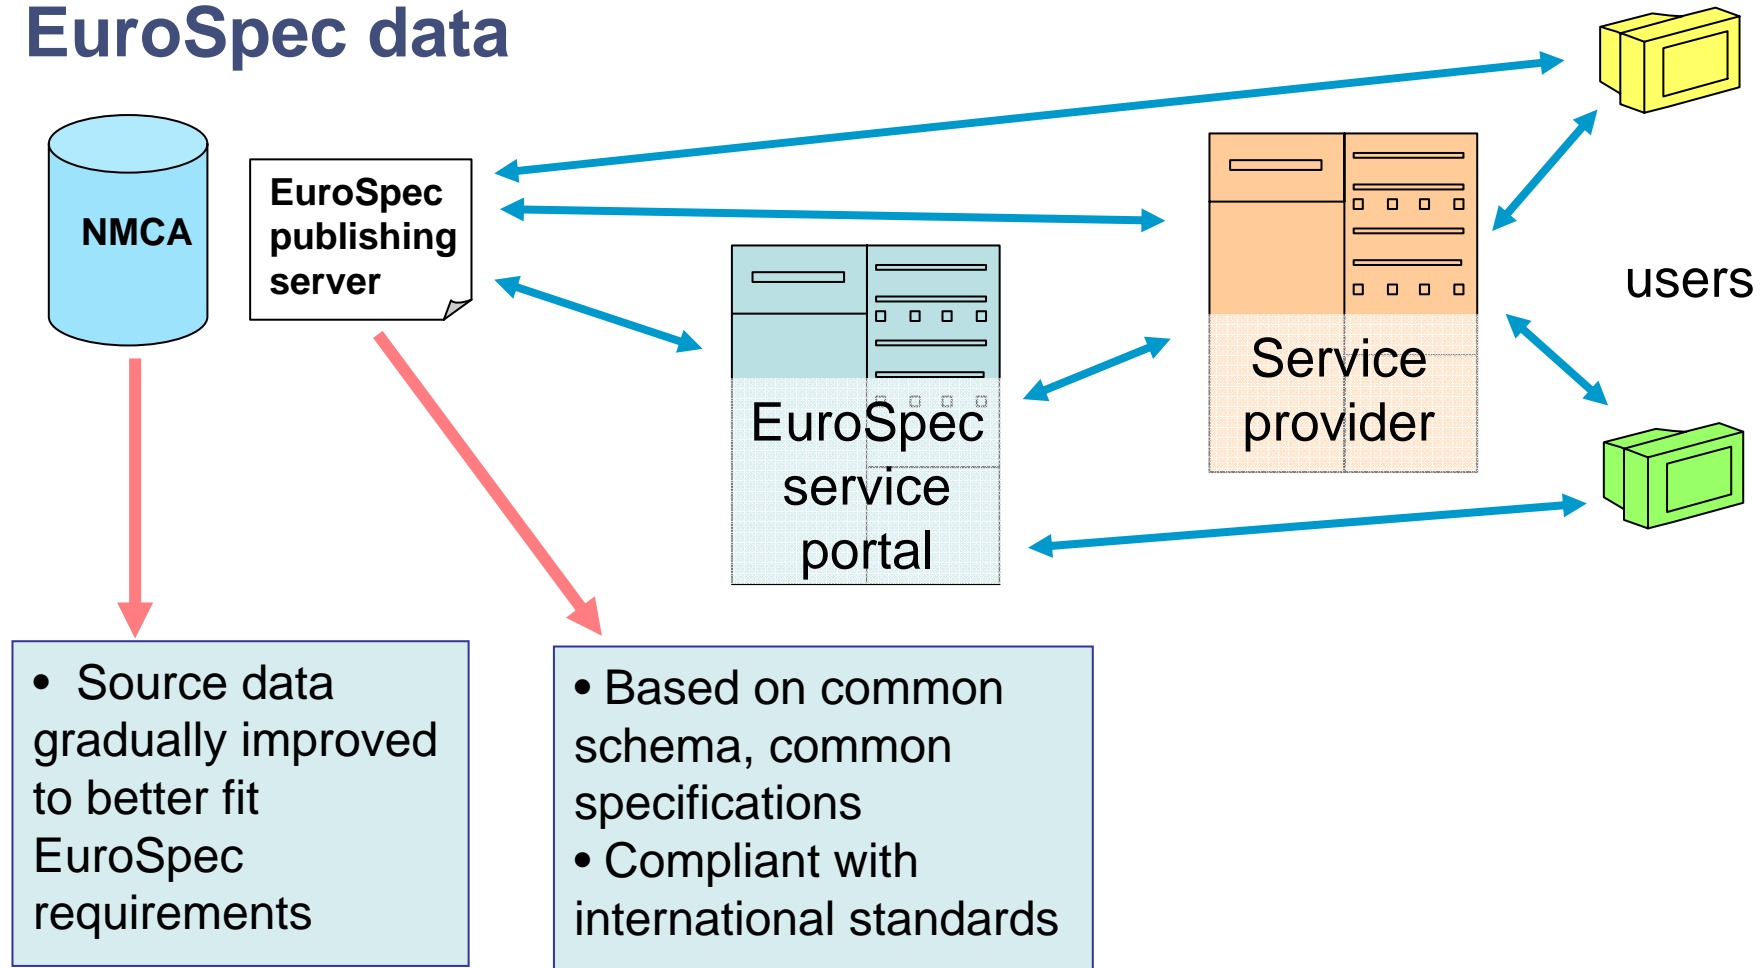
EuroSpec data

NMCA

EuroSpec publishing server

EuroSpec service portal

Service provider

users

• Source data gradually improved to better fit EuroSpec requirements

• Based on common schema, common specifications
• Compliant with international standards